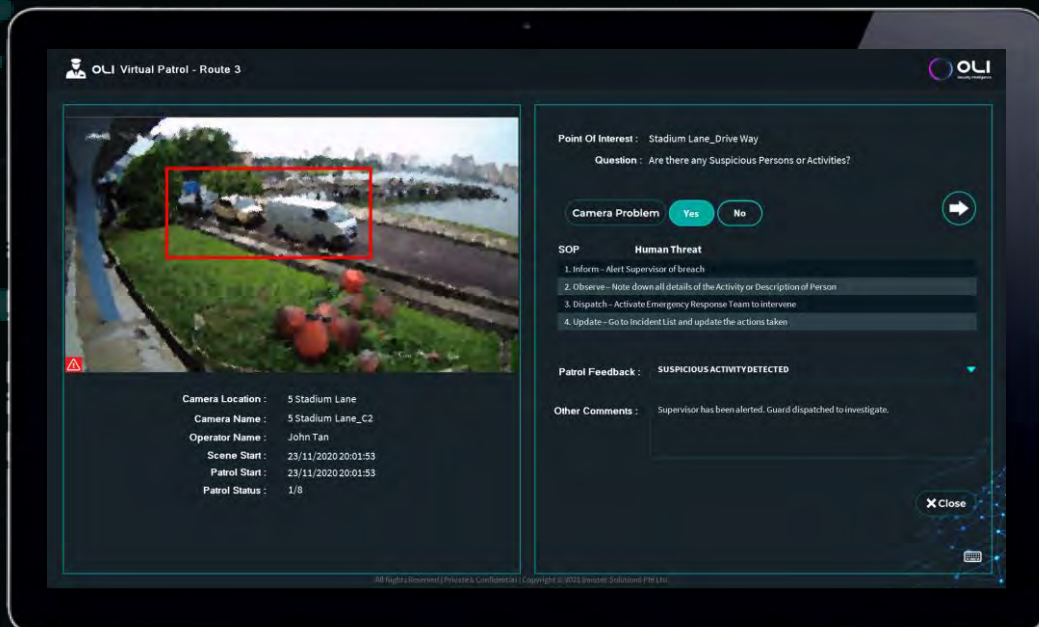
OLI Virtual Patrol - Route 3

OLI

Camera Location : 5 Stadium Lane
Camera Name : 5 Stadium Lane_C2
Operator Name : John Tan
Scene Start : 23/11/2020 20:01:53
Patrol Start : 23/11/2020 20:01:53
Patrol Status : 1/8

Point Of Interest : Stadium Lane_Drive Way
Question : Are there any Suspicious Persons or Activities?

Camera Problem Yes No

SOP Human Threat
1. Inform – Alert Supervisor of breach
2. Observe – Note down all details of the Activity or Description of Person
3. Dispatch – Activate Emergency Response Team to intervene
4. Update – Go to Incident List and update the actions taken

Patrol Feedback : SUSPICIOUS ACTIVITY DETECTED

Other Comments : Supervisor has been alerted. Guard dispatched to investigate.

Close

All Rights Reserved | Private & Confidential | Copyright © 2021 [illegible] Pte Ltd.